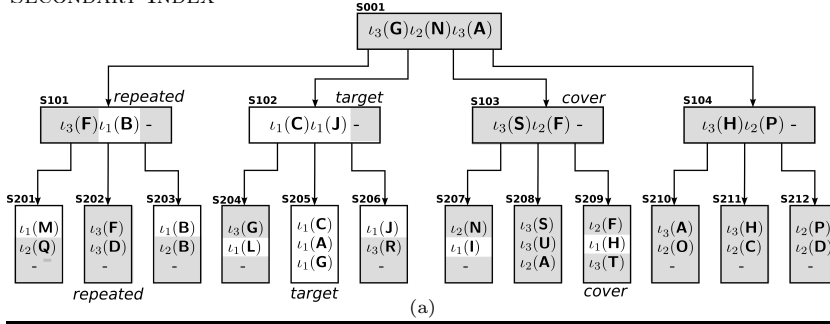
SECONDARY INDEX

S001
$\iota_3(\mathbf{G})\iota_2(\mathbf{N})\iota_3(\mathbf{A})$

S101 repeated
$\iota_3(\mathbf{F})\iota_1(\mathbf{B})$ -

S102 target
$\iota_1(\mathbf{C})\iota_1(\mathbf{J})$ -

S103 cover
$\iota_3(\mathbf{S})\iota_2(\mathbf{F})$ -

S104
$\iota_3(\mathbf{H})\iota_2(\mathbf{P})$ -

S201
$\iota_1(\mathbf{M})$
$\iota_2(\mathbf{Q})$
-

S202
$\iota_3(\mathbf{F})$
$\iota_3(\mathbf{D})$
-
repeated

S203
$\iota_1(\mathbf{B})$
$\iota_2(\mathbf{B})$
-

S204
$\iota_3(\mathbf{G})$
$\iota_1(\mathbf{L})$
-

S205
$\iota_1(\mathbf{C})$
$\iota_1(\mathbf{A})$
$\iota_1(\mathbf{G})$
target

S206
$\iota_1(\mathbf{J})$
$\iota_3(\mathbf{R})$
-

S207
$\iota_2(\mathbf{N})$
$\iota_1(\mathbf{I})$
-

S208
$\iota_3(\mathbf{S})$
$\iota_3(\mathbf{U})$
$\iota_2(\mathbf{A})$

S209
$\iota_2(\mathbf{F})$
$\iota_1(\mathbf{H})$
$\iota_3(\mathbf{T})$
cover

S210
$\iota_3(\mathbf{A})$
$\iota_2(\mathbf{O})$
-

S211
$\iota_3(\mathbf{H})$
$\iota_2(\mathbf{C})$
-

S212
$\iota_2(\mathbf{P})$
$\iota_2(\mathbf{D})$
-

(a)